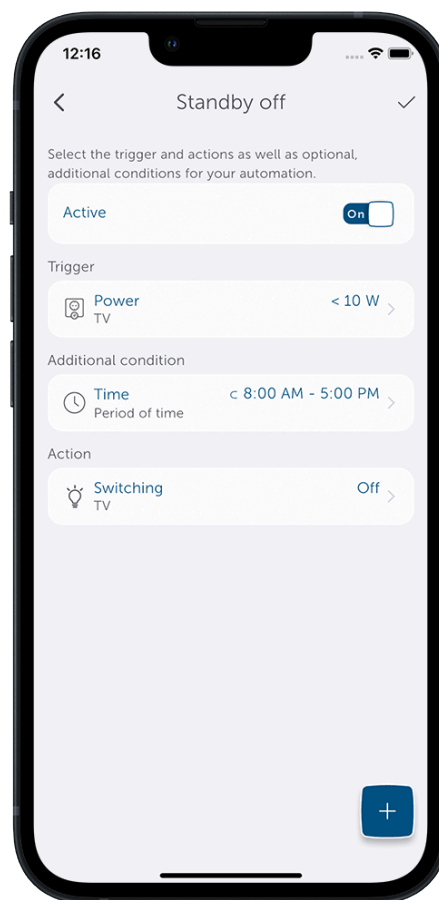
12:16

Standby off

Select the trigger and actions as well as optional, additional conditions for your automation.

Active On

Trigger

Power < 10 W
TV

Additional condition

Time ⊂ 8:00 AM - 5:00 PM
Period of time

Action

Switching Off
TV

+